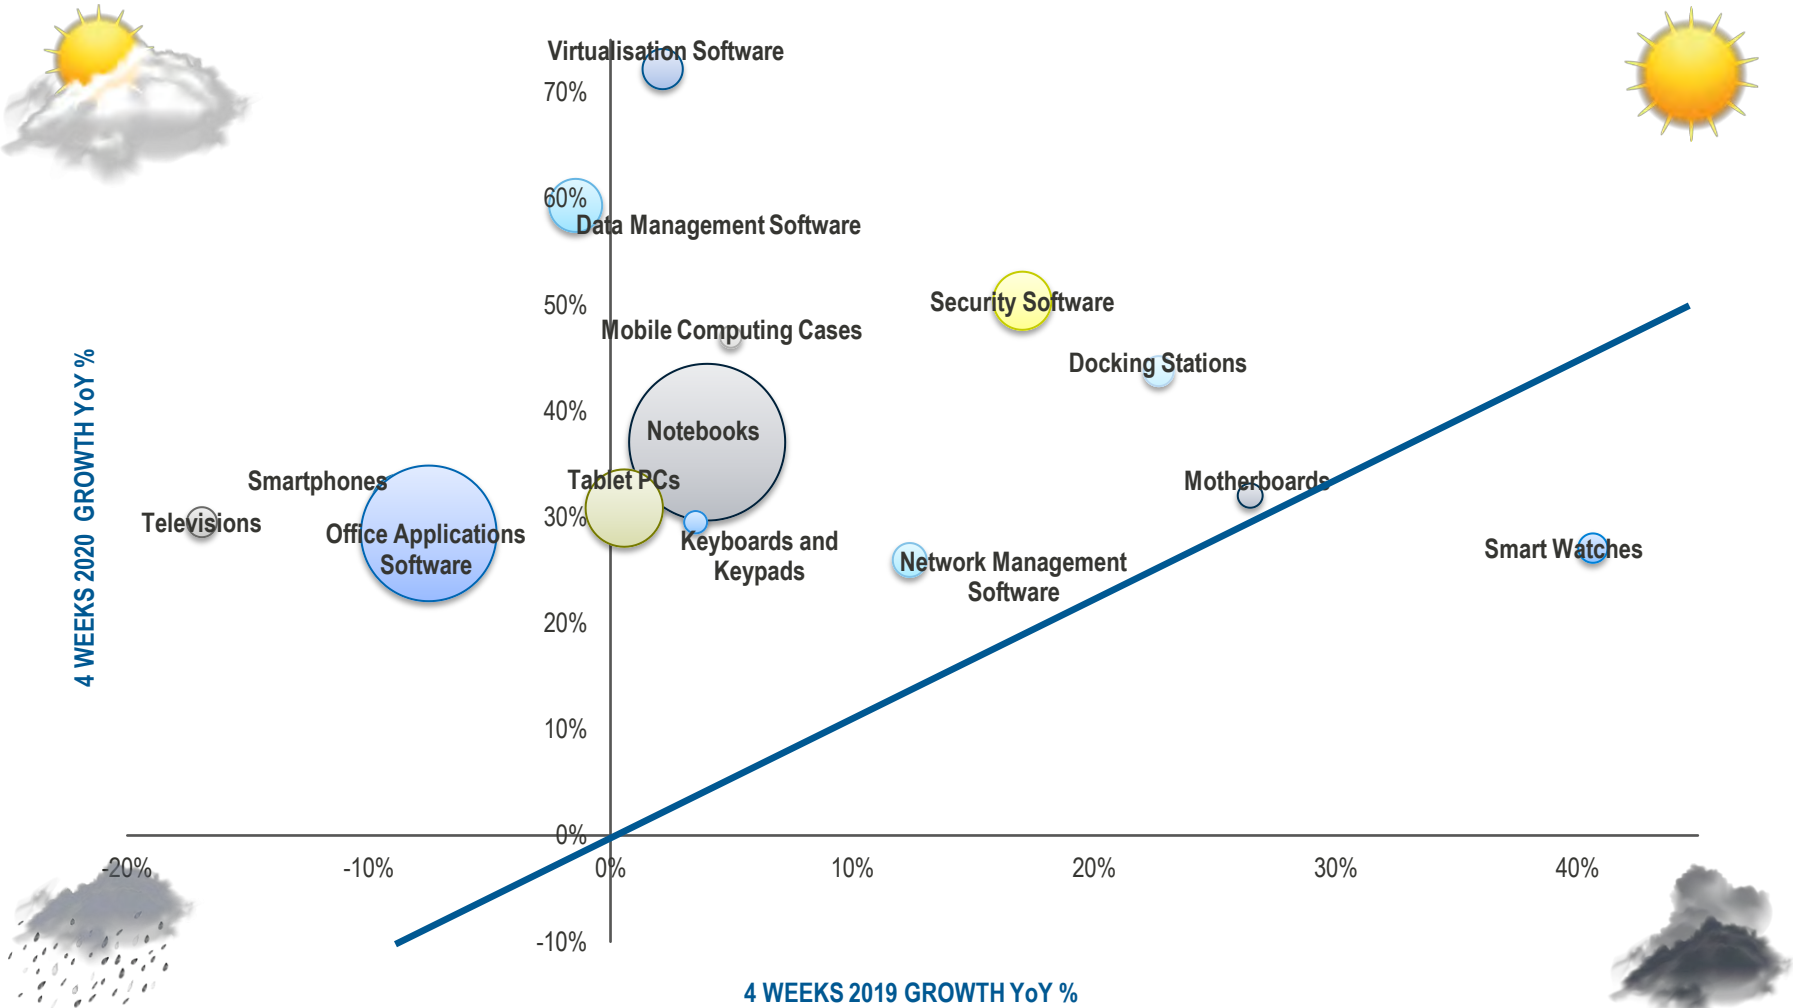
Virtualisation Software
70%
60%
Data Management Software
50%
Security Software
Mobile Computing Cases
Docking Stations
40%
Notebooks
Smartphones
Tablet PCs
Motherboards
Televisions
Office Applications Software
30%
Keyboards and Keypads
Network Management Software
Smart Watches
20%
10%
0%
-20%
-10%
0%
10%
20%
30%
40%
-10%
4 WEEKS 2020 GROWTH YoY %
4 WEEKS 2019 GROWTH YoY %